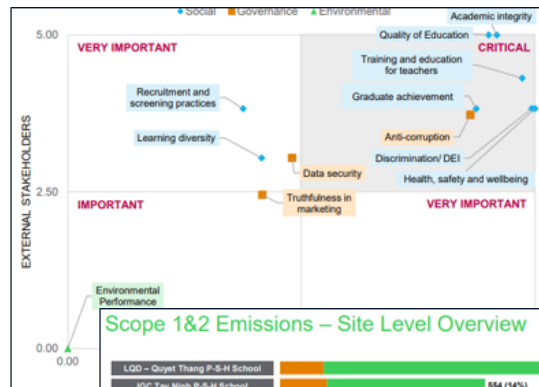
Social Governance Environmental

Academic integrity

5.00

Quality of Education

VERY IMPORTANT

CRITICAL

Training and education for teachers

Recruitment and screening practices

Graduate achievement

EXTERNAL STAKEHOLDERS

Learning diversity

Anti-corruption

Data security

Discrimination/ DEI

Health, safety and wellbeing

2.50

Truthfulness in marketing

IMPORTANT

VERY IMPORTANT

Environmental Performance

Scope 1&2 Emissions – Site Level Overview

0.00

0.00

LQD – Quyet Thang P-S-H School

IGC Tay Ninh P-S-H School

554 (14%)